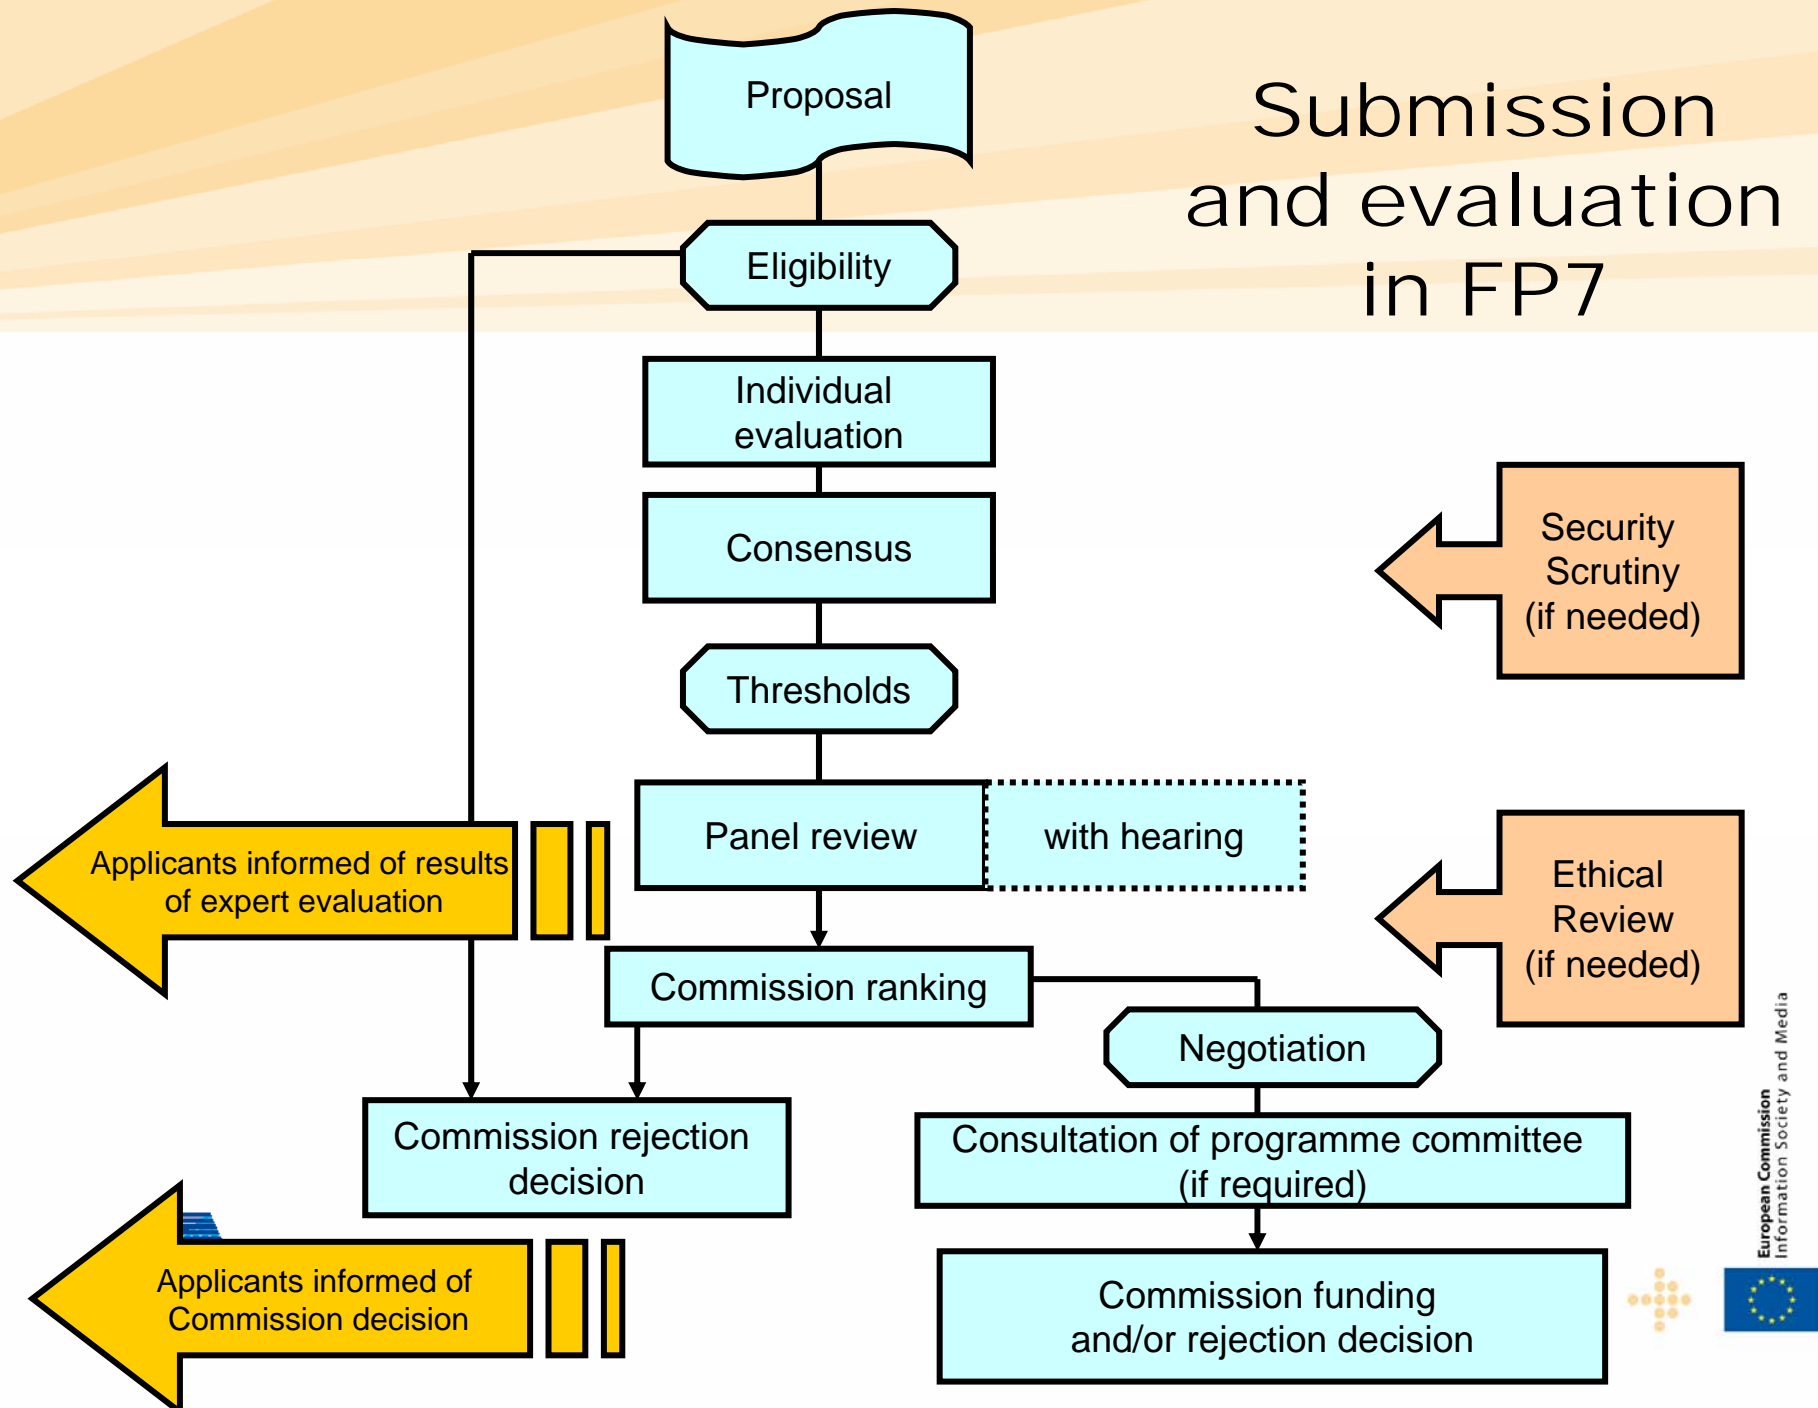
Submission and evaluation in FP7

Proposal

Eligibility

Individual evaluation

Consensus

Thresholds

Panel review

with hearing

Commission ranking

Negotiation

Consultation of programme committee (if required)

Commission funding and/or rejection decision

Commission rejection decision

Applicants informed of results of expert evaluation

Applicants informed of Commission decision

Security Scrutiny (if needed)

Ethical Review (if needed)

European Commission
Information Society and Media